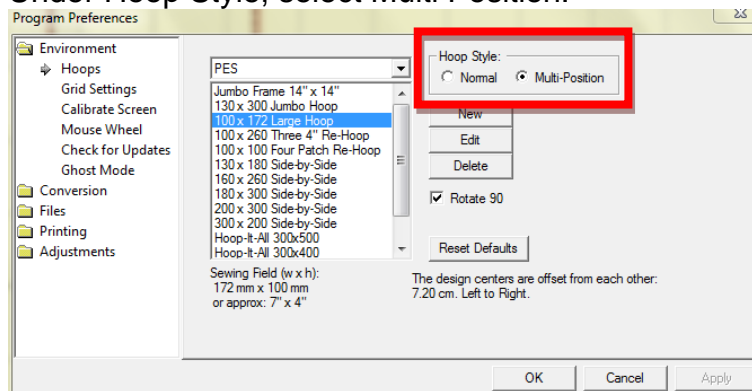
Under Hoop Style, select Multi-Position.

Program Preferences

Environment
Hoops
Grid Settings
Calibrate Screen
Mouse Wheel
Check for Updates
Ghost Mode
Conversion
Files
Printing
Adjustments

PES

Jumbo Frame 14" x 14"
130 x 300 Jumbo Hoop
100 x 172 Large Hoop
100 x 260 Three 4" Re-Hoop
100 x 100 Four Patch Re-Hoop
130 x 180 Side-by-Side
160 x 260 Side-by-Side
180 x 300 Side-by-Side
200 x 300 Side-by-Side
300 x 200 Side-by-Side
Hoop-It-All 300x500
Hoop-It-All 300x400

Sewing Field (w x h):
172 mm x 100 mm
or approx: 7" x 4"

Hoop Style:
Normal
Multi-Position

New
Edit
Delete

Rotate 90

Reset Defaults

The design centers are offset from each other:
7.20 cm. Left to Right.

OK
Cancel
Apply